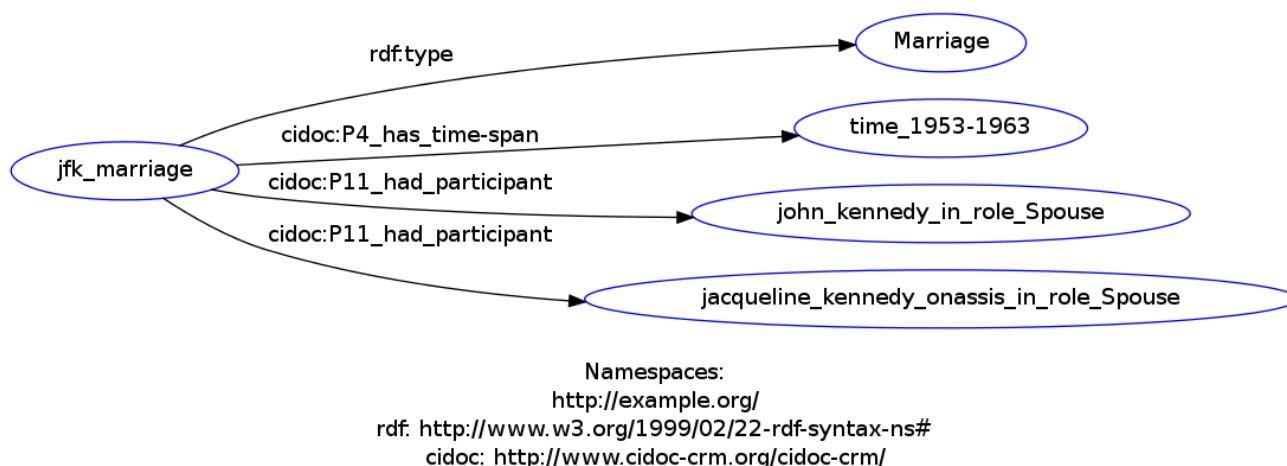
jfk_marriage

rdf:type

Marriage

cidoc:P4_has_time-span

time_1953-1963

cidoc:P11_had_participant

john_kennedy_in_role_Spouse

cidoc:P11_had_participant

jacqueline_kennedy_onassis_in_role_Spouse

Namespaces:
http://example.org/
rdf: http://www.w3.org/1999/02/22-rdf-syntax-ns#
cidoc: http://www.cidoc-crm.org/cidoc-crm/